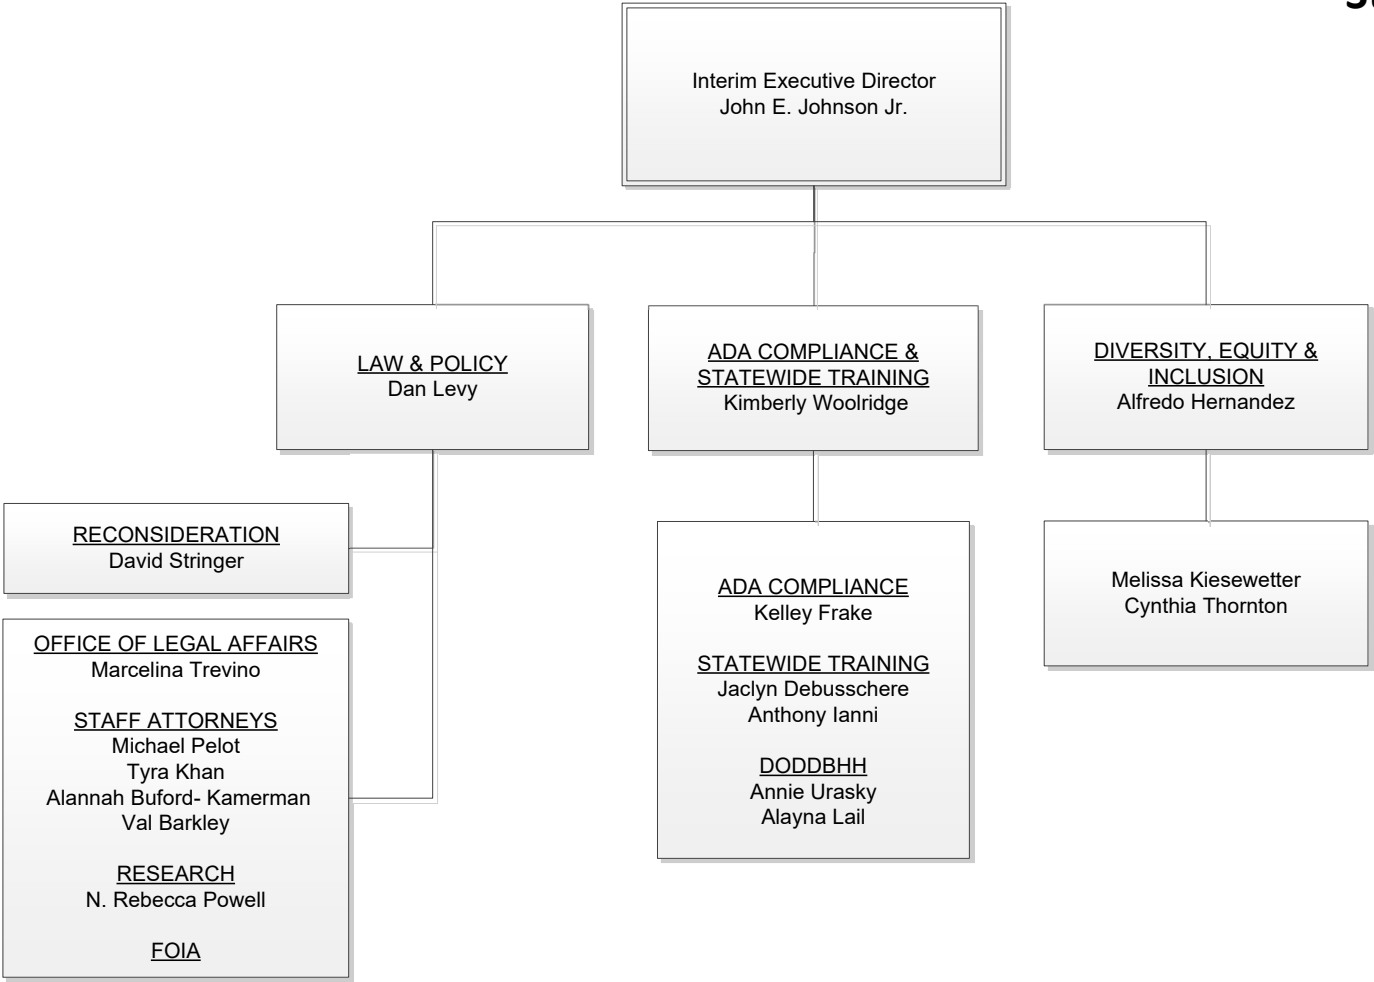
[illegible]

Interim Executive Director
John E. Johnson Jr.

LAW & POLICY
Dan Levy

ADA COMPLIANCE & STATEWIDE TRAINING
Kimberly Woolridge

DIVERSITY, EQUITY & INCLUSION
Alfredo Hernandez

RECONSIDERATION
David Stringer

OFFICE OF LEGAL AFFAIRS
Marcelina Trevino

STAFF ATTORNEYS
Michael Pelot
Tyra Khan
Alannah Buford- Kamerman
Val Barkley

RESEARCH
N. Rebecca Powell

FOIA

ADA COMPLIANCE
Kelley Frake

STATEWIDE TRAINING
Jaclyn Debusschere
Anthony Ianni

DODDBHH
Annie Urasky
Alayna Lail

Melissa Kiesewetter
Cynthia Thornton